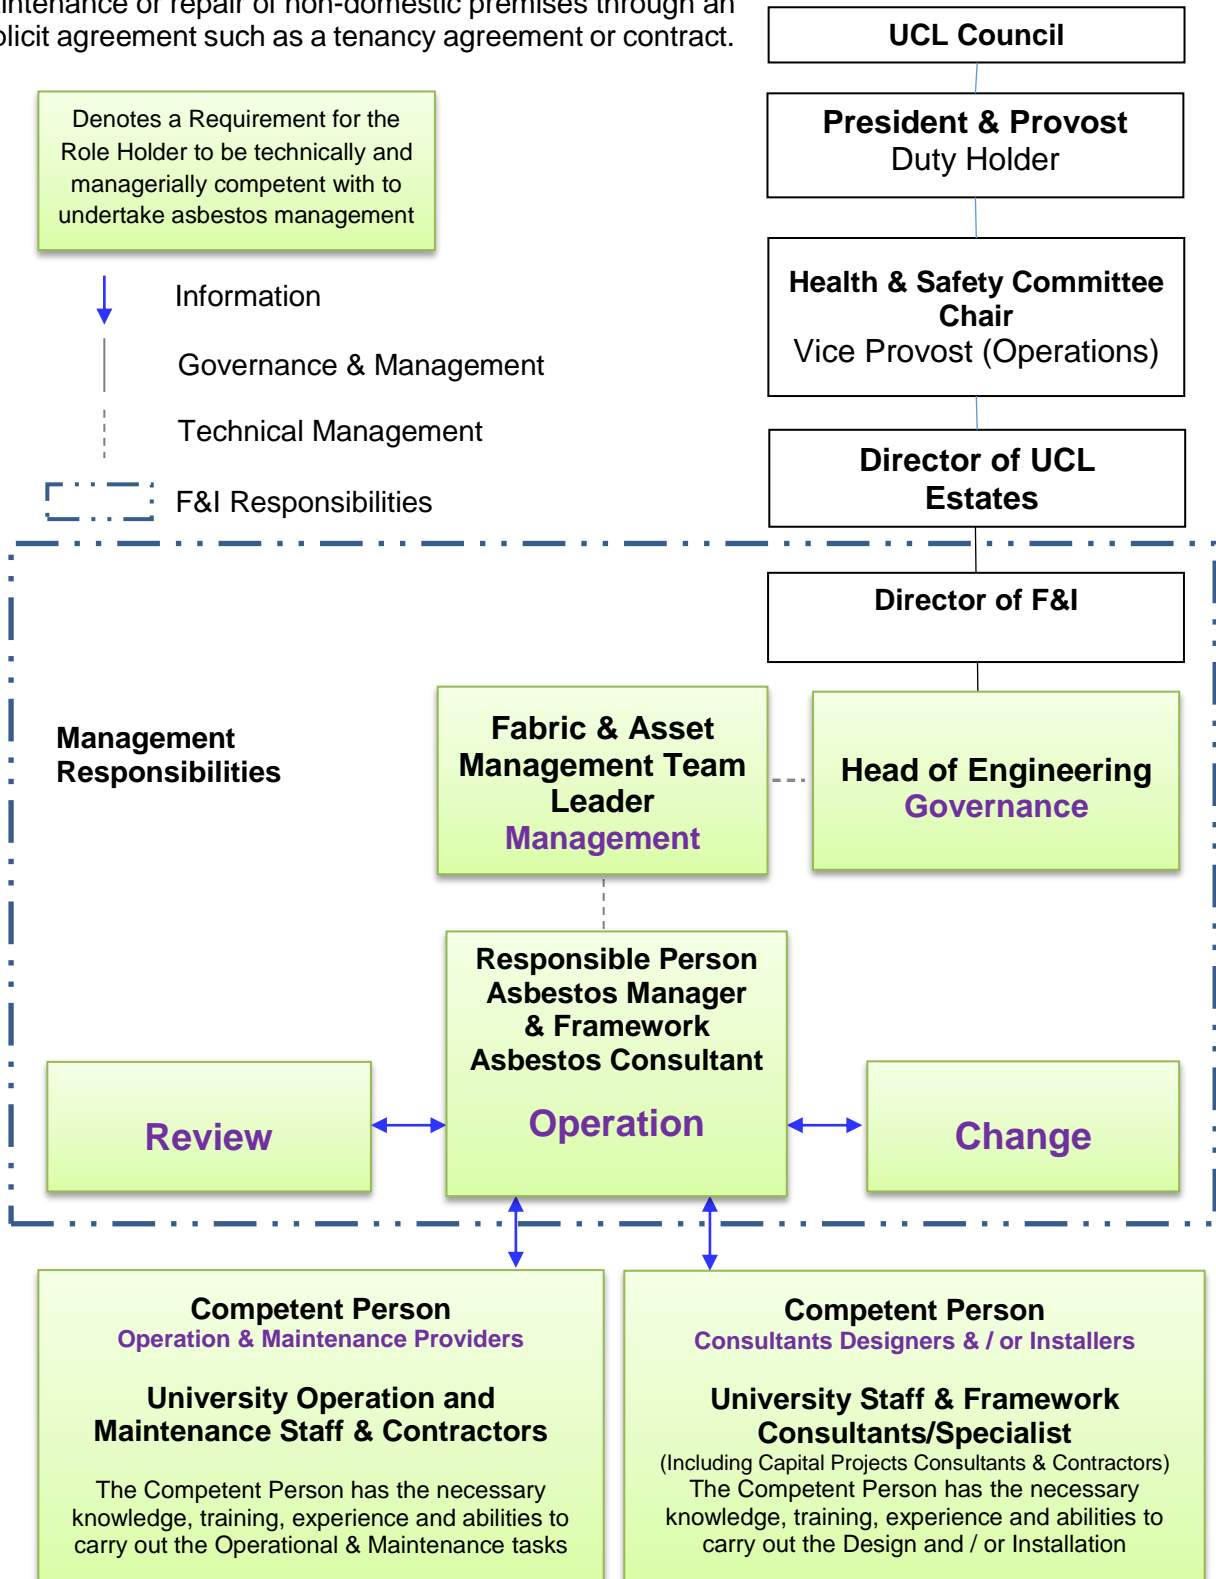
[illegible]intenance or repair of non-domestic premises through an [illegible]plicit agreement such as a tenancy agreement or contract.

Denotes a Requirement for the Role Holder to be technically and managerially competent with to undertake asbestos management

Information

Governance & Management

Technical Management

F&I Responsibilities

UCL Council

President & Provost
Duty Holder

Health & Safety Committee Chair
Vice Provost (Operations)

Director of UCL Estates

Director of F&I

Management Responsibilities

Fabric & Asset Management Team Leader
Management

Head of Engineering
Governance

Responsible Person
Asbestos Manager
& Framework
Asbestos Consultant

Operation

Review

Change

Competent Person
Operation & Maintenance Providers

University Operation and Maintenance Staff & Contractors

The Competent Person has the necessary knowledge, training, experience and abilities to carry out the Operational & Maintenance tasks

Competent Person
Consultants Designers & / or Installers

University Staff & Framework Consultants/Specialist
(Including Capital Projects Consultants & Contractors)
The Competent Person has the necessary knowledge, training, experience and abilities to carry out the Design and / or Installation